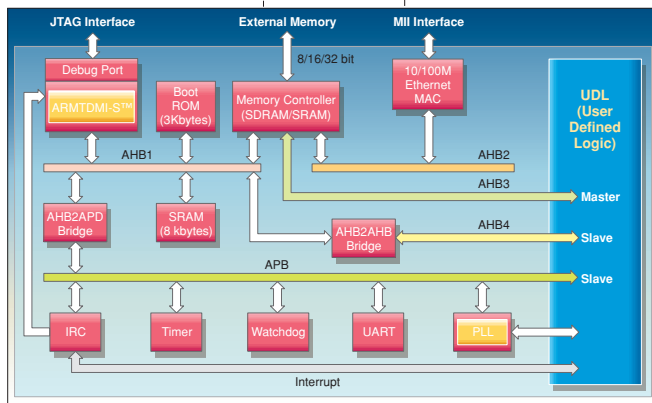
JTAG Interface

External Memory

MII Interface

8/16/32 bit

Debug Port

ARM7TDMI-S™

Boot ROM (3Kbytes)

Memory Controller (SDRAM/SRAM)

10/100M Ethernet MAC

UDL (User Defined Logic)

AHB1

AHB2

AHB3

Master

AHB2APD Bridge

SRAM (8 kbytes)

AHB4

AHB2AHB Bridge

Slave

APB

Slave

IRC

Timer

Watchdog

UART

PLL

Interrupt